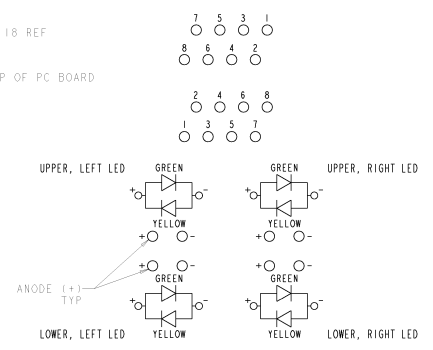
18 REF

P OF PC BOARD

7 5 3 1
8 6 4 2

2 4 6 8
1 3 5 7

UPPER, LEFT LED
GREEN
+ -
YELLOW
+ -

GREEN
+ -
YELLOW
UPPER, RIGHT LED
+ -

ANODE (+)
TYP

+ -
GREEN
+ -
LOWER, LEFT LED
YELLOW

+ -
GREEN
+ -
YELLOW
LOWER, RIGHT LED